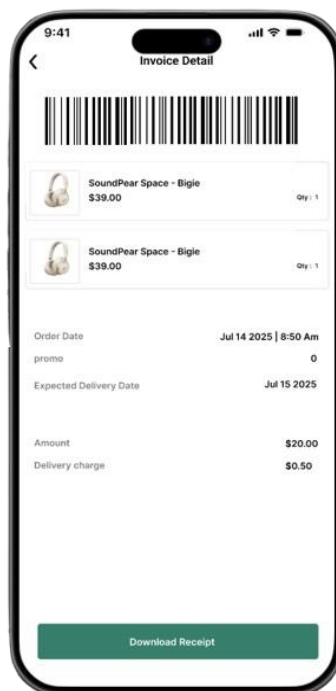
9:41

Invoice Detail

SoundPear Space - Bigie
$39.00
Qty : 1

SoundPear Space - Bigie
$39.00
Qty : 1

Order Date
Jul 14 2025 | 8:50 Am

promo
0

Expected Delivery Date
Jul 15 2025

Amount
$20.00

Delivery charge
$0.50

Download Receipt